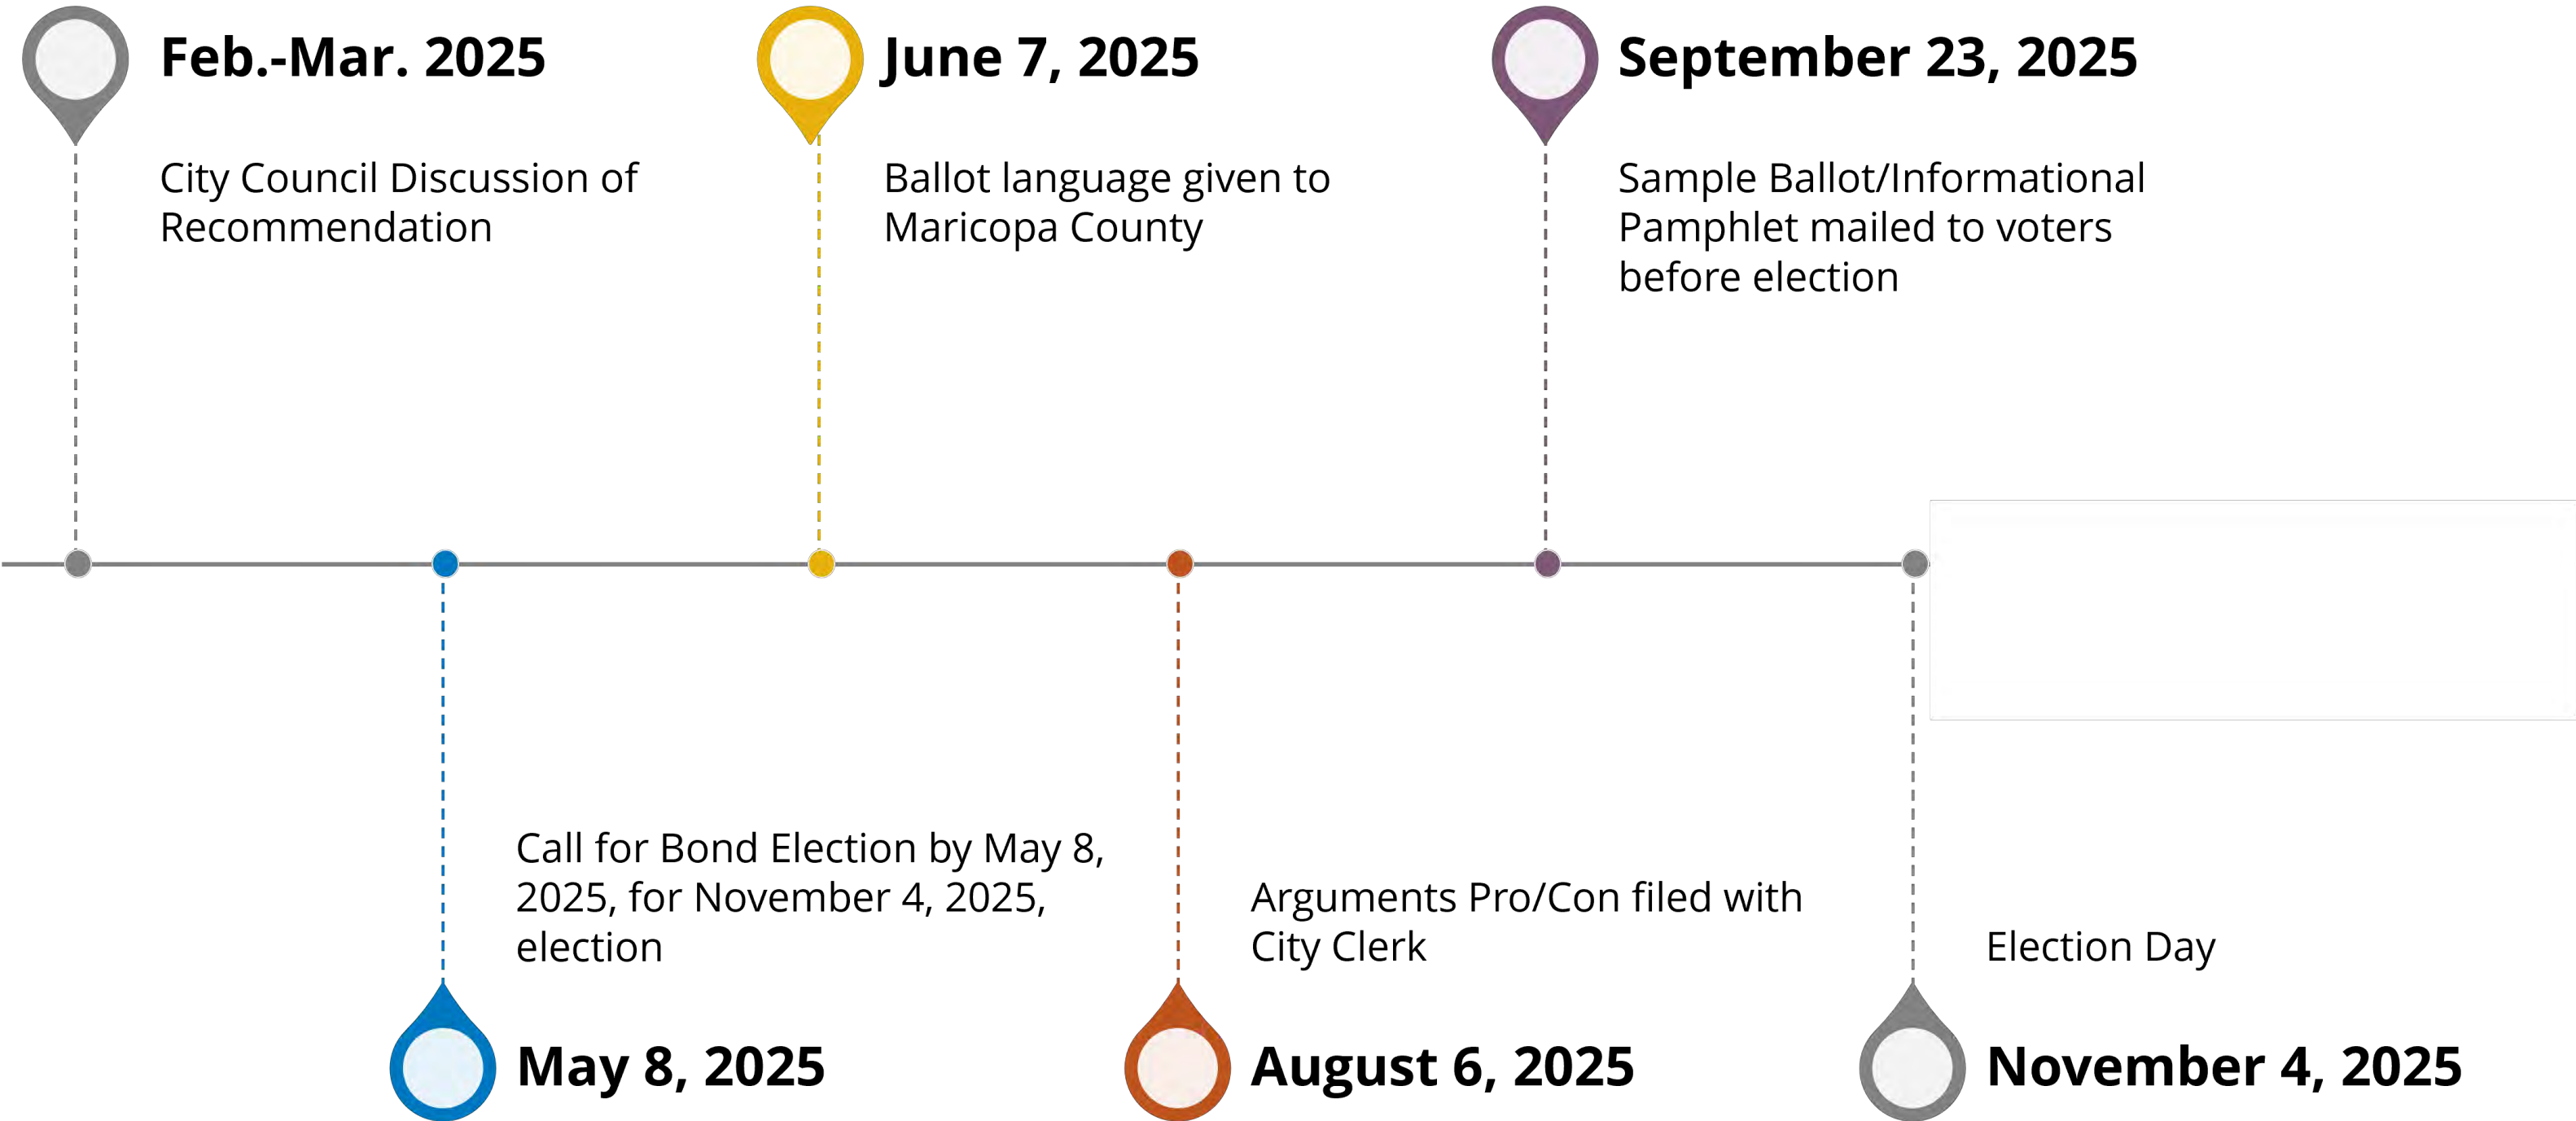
Feb.-Mar. 2025

City Council Discussion of Recommendation

June 7, 2025

Ballot language given to Maricopa County

September 23, 2025

Sample Ballot/Informational Pamphlet mailed to voters before election

Call for Bond Election by May 8, 2025, for November 4, 2025, election

May 8, 2025

Arguments Pro/Con filed with City Clerk

August 6, 2025

Election Day

November 4, 2025